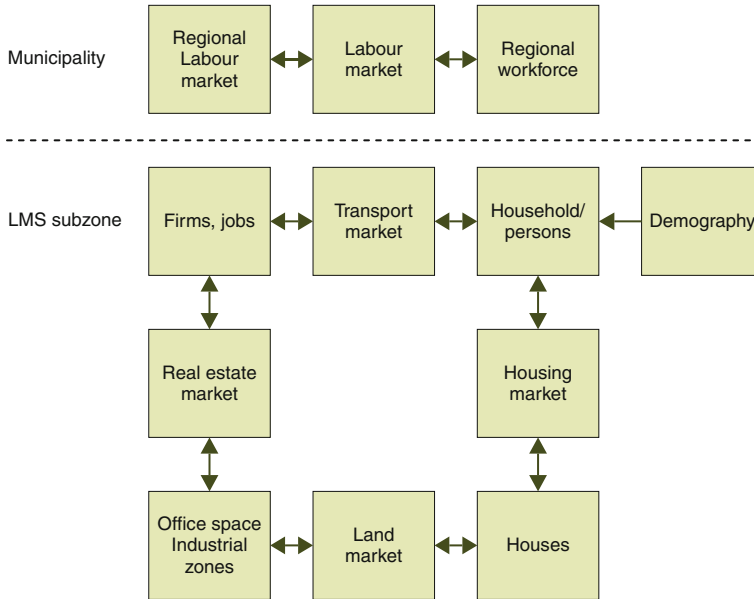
Municipality

Regional Labour market

Labour market

Regional workforce

LMS subzone

Firms, jobs

Transport market

Household/ persons

Demography

Real estate market

Housing market

Office space Industrial zones

Land market

Houses